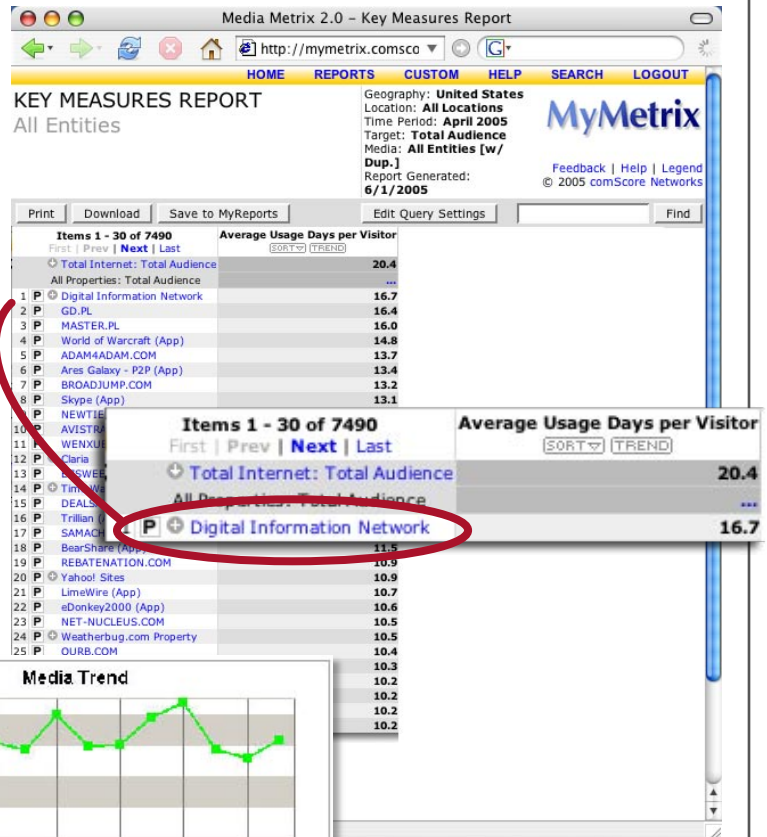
Media Metrix 2.0 – Key Measures Report

http://mymetrix.comsco

HOME REPORTS CUSTOM HELP SEARCH LOGOUT

KEY MEASURES REPORT
All Entities

Geography: United States
Location: All Locations
Time Period: April 2005
Target: Total Audience
Media: All Entities [w/ Dup.]
Report Generated: 6/1/2005

MyMetrix

Feedback | Help | Legend
© 2005 comScore Networks

Print Download Save to MyReports Edit Query Settings Find

| Items 1 - 30 of 7490 First \| Prev \| Next \| Last | Average Usage Days per Visitor SORT TREND |
|---|---|
| Total Internet: Total Audience | 20.4 |
| All Properties: Total Audience | ... |
| 1 P Digital Information Network | 16.7 |
| 2 P GD.PL | 16.4 |
| 3 P MASTER.PL | 16.0 |
| 4 P World of Warcraft (App) | 14.8 |
| 5 P ADAM4ADAM.COM | 13.7 |
| 6 P Ares Galaxy - P2P (App) | 13.4 |
| 7 P BROADJUMP.COM | 13.2 |
| 8 P Skype (App) | 13.1 |
| 9 P NEWTIE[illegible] | |
| 10 P AVISTRA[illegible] | |
| 11 P WENXUE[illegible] | |
| 12 P Claria | |
| 13 P LISWEE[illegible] | |
| 14 P Time Wa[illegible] | |
| 15 P DEALS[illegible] | |
| 16 P Trillian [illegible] | |
| 17 P SAMACH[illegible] | |
| 18 P BearShare (App) | 11.5 |
| 19 P REBATENATION.COM | 10.9 |
| 20 P Yahoo! Sites | 10.9 |
| 21 P LimeWire (App) | 10.7 |
| 22 P eDonkey2000 (App) | 10.6 |
| 23 P NET-NUCLEUS.COM | 10.5 |
| 24 P Weatherbug.com Property | 10.5 |
| 25 P OURB.COM | 10.4 |
| | 10.3 |
| | 10.2 |
| | 10.2 |
| | 10.2 |
| | 10.2 |

| Items 1 - 30 of 7490 First \| Prev \| Next \| Last | Average Usage Days per Visitor SORT TREND |
|---|---|
| Total Internet: Total Audience | 20.4 |
| All Properties: Total Audience | ... |
| 1 P Digital Information Network | 16.7 |

Media Trend